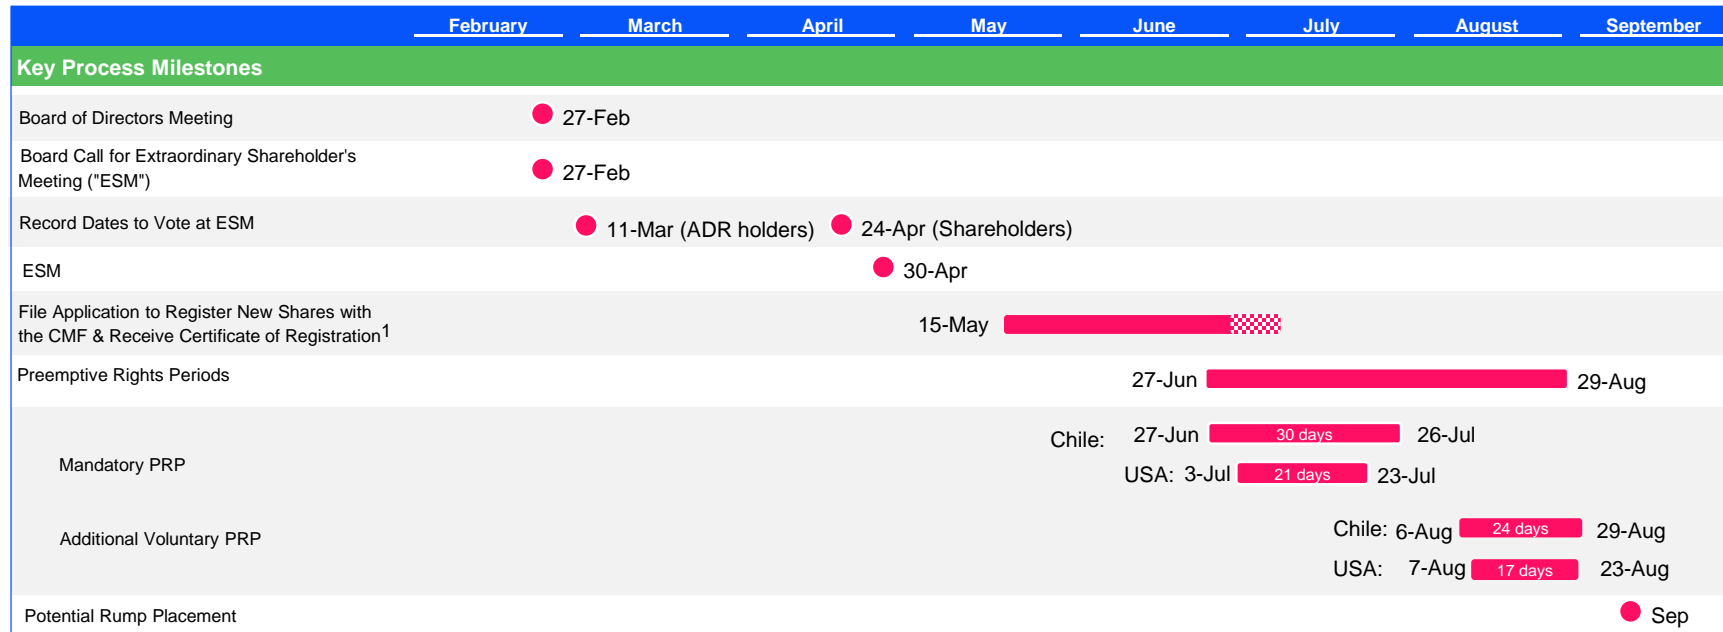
February March April May June July August September

Key Process Milestones

Board of Directors Meeting 27-Feb

Board Call for Extraordinary Shareholder's Meeting ("ESM") 27-Feb

Record Dates to Vote at ESM 11-Mar (ADR holders) 24-Apr (Shareholders)

ESM 30-Apr

File Application to Register New Shares with the CMF & Receive Certificate of Registration$^1$ 15-May

Preemptive Rights Periods 27-Jun 29-Aug

Mandatory PRP Chile: 27-Jun 30 days 26-Jul
USA: 3-Jul 21 days 23-Jul

Additional Voluntary PRP Chile: 6-Aug 24 days 29-Aug
USA: 7-Aug 17 days 23-Aug

Potential Rump Placement Sep